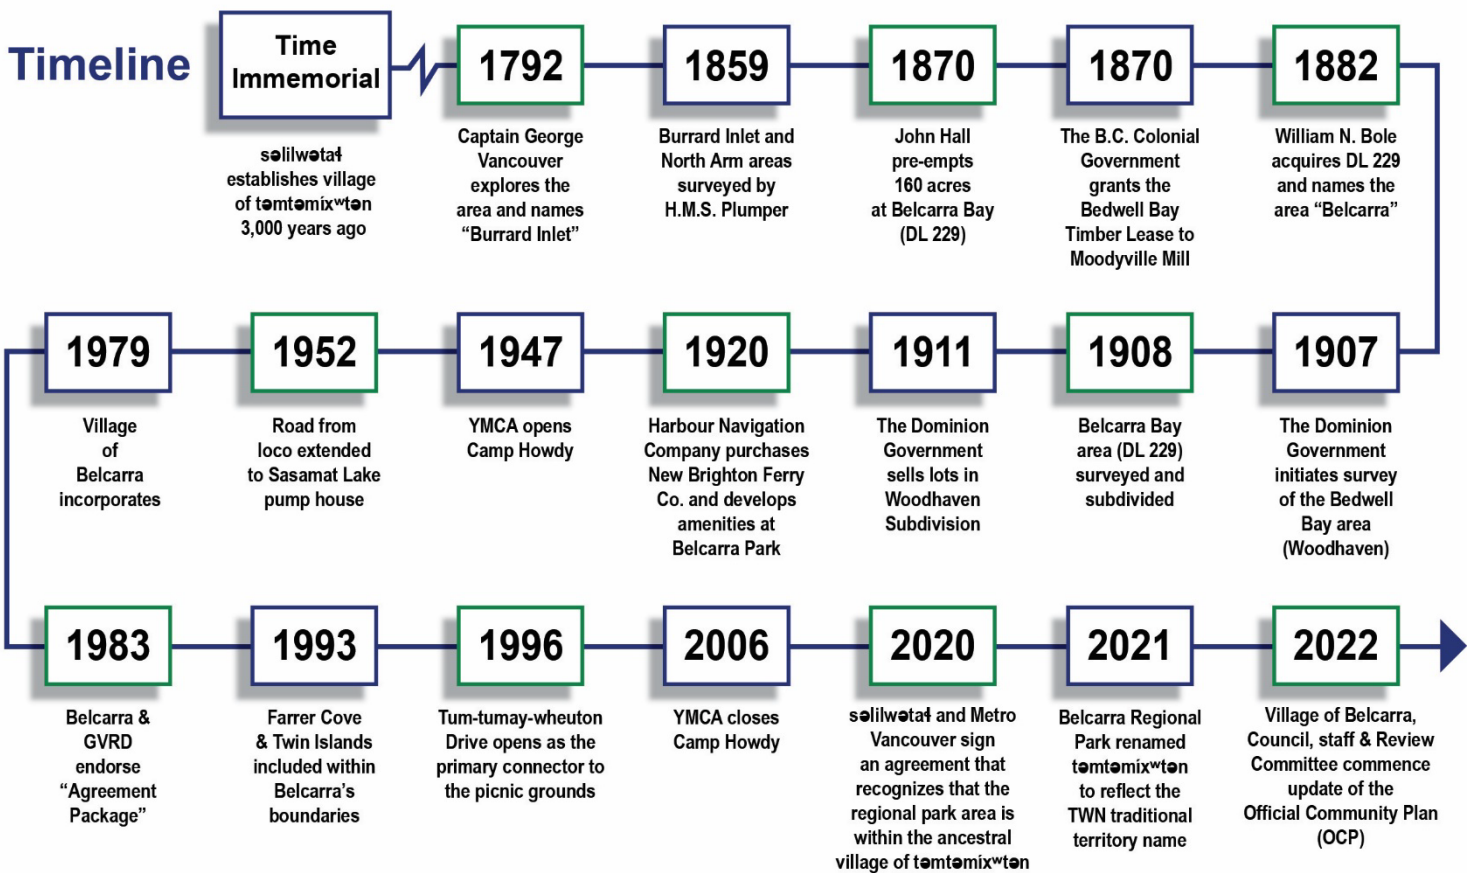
Timeline

Time Immemorial

səlilwətaɬ establishes village of təmtəmixʷtən 3,000 years ago

1792

Captain George Vancouver explores the area and names "Burrard Inlet"

1859

Burrard Inlet and North Arm areas surveyed by H.M.S. Plumper

1870

John Hall pre-empts 160 acres at Belcarra Bay (DL 229)

1870

The B.C. Colonial Government grants the Bedwell Bay Timber Lease to Moodyville Mill

1882

William N. Bole acquires DL 229 and names the area "Belcarra"

1979

Village of Belcarra incorporates

1952

Road from loco extended to Sasamat Lake pump house

1947

YMCA opens Camp Howdy

1920

Harbour Navigation Company purchases New Brighton Ferry Co. and develops amenities at Belcarra Park

1911

The Dominion Government sells lots in Woodhaven Subdivision

1908

Belcarra Bay area (DL 229) surveyed and subdivided

1907

The Dominion Government initiates survey of the Bedwell Bay area (Woodhaven)

1983

Belcarra & GVRD endorse "Agreement Package"

1993

Farrer Cove & Twin Islands included within Belcarra's boundaries

1996

Tum-tumay-wheuton Drive opens as the primary connector to the picnic grounds

2006

YMCA closes Camp Howdy

2020

səlilwətaɬ and Metro Vancouver sign an agreement that recognizes that the regional park area is within the ancestral village of təmtəmixʷtən

2021

Belcarra Regional Park renamed təmtəmixʷtən to reflect the TWN traditional territory name

2022

Village of Belcarra, Council, staff & Review Committee commence update of the Official Community Plan (OCP)